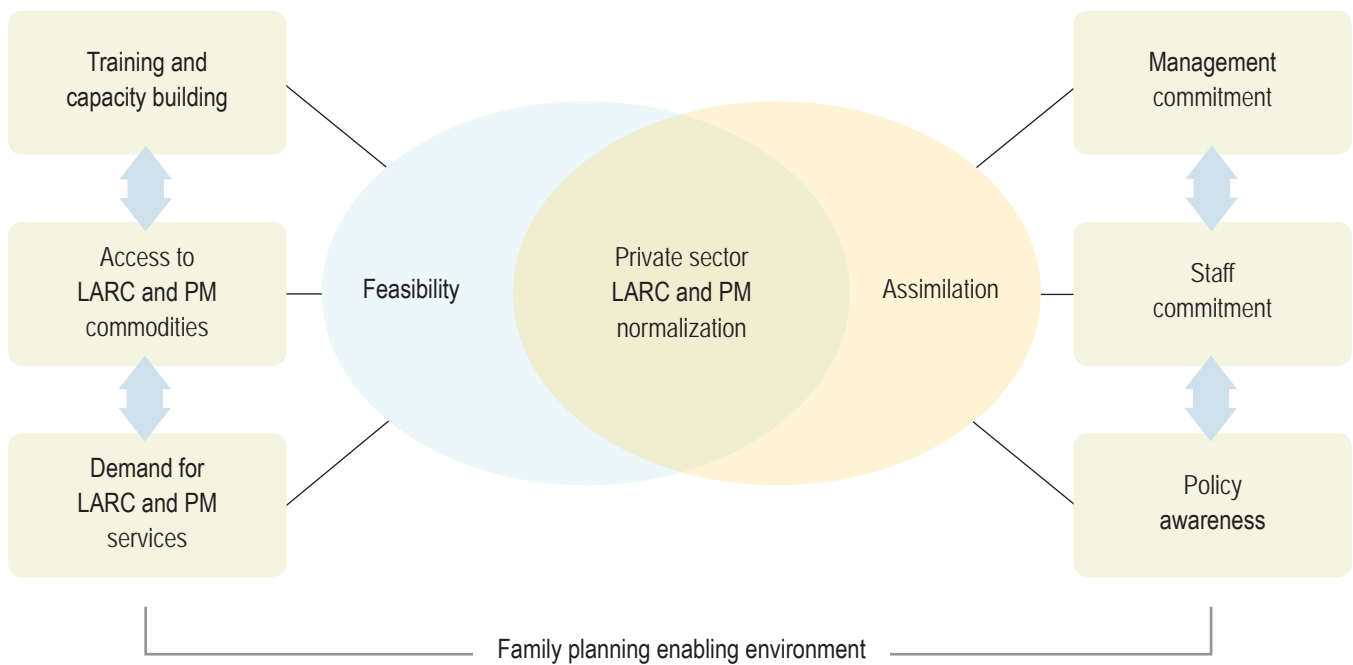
Training and capacity building

Access to LARC and PM commodities

Demand for LARC and PM services

Feasibility

Private sector LARC and PM normalization

Assimilation

Management commitment

Staff commitment

Policy awareness

Family planning enabling environment